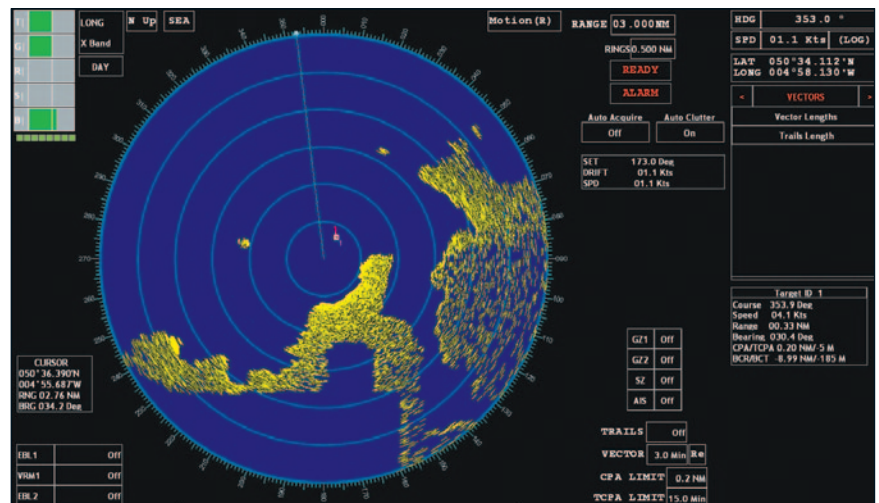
T
G
R
S
B

LONG
X Band
DAY

N Up
SEA
Motion(R)

RANGE 03.000NM
RINGS 0.500 NM
READY
ALARM

Auto Acquire
Off
Auto Clutter
On

SET 173.0 Deg
DRIFT 01.1 Kts
SPD 01.1 Kts

HDG 353.0 °
SPD 01.1 Kts (LOG)
LAT 050°34.112'N
LONG 004°58.130'W

<
VECTORS
>
Vector Lengths
Trails Length

Target ID 1
Course 353.9 Deg
Speed 04.1 Kts
Range 00.33 NM
Bearing 030.4 Deg
CPA/TCPA 0.20 NM/-5 M
BCR/BCT -8.99 NM/-185 M

270
090

CURSOR
050°36.390'N
004°55.687'W
RNG 02.76 NM
BRG 032.2 Deg

GZ1 Off
GZ2 Off
SZ Off
AIS Off

TRAILS Off
VECTOR 3.0 Min Re
CPA LIMIT 0.2 NM
TCPA LIMIT 15.0 Min

EBL1 Off
VRM1 Off
EBL2 Off